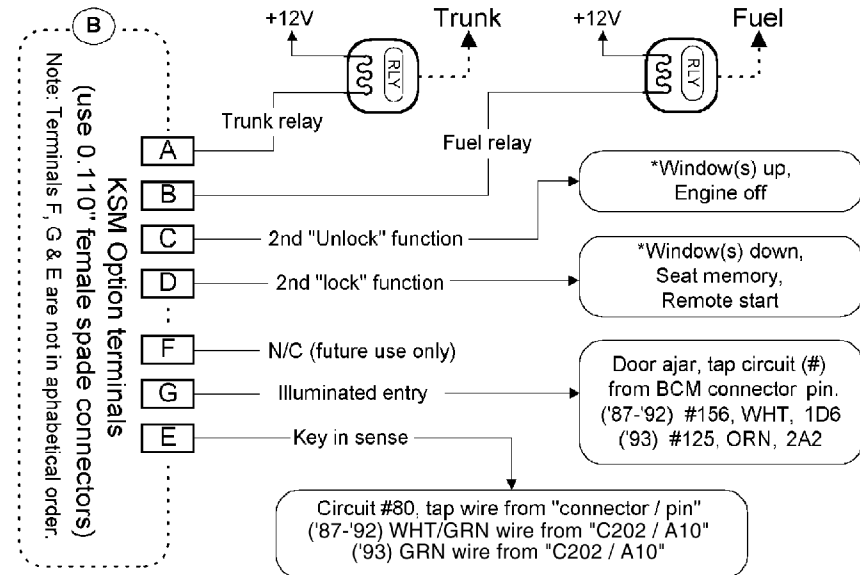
B

KSM Option terminals
(use 0.110" female spade connectors)
Note: Terminals F, G & E are not in aphabetical order.

+12V
RLY
Trunk

+12V
RLY
Fuel

Trunk relay
Fuel relay

A
B
C
D
F
G
E

2nd "Unlock" function
2nd "lock" function
N/C (future use only)
Illuminated entry
Key in sense

*Window(s) up, Engine off

*Window(s) down, Seat memory, Remote start

Door ajar, tap circuit (#) from BCM connector pin.
('87-'92) #156, WHT, 1D6
('93) #125, ORN, 2A2

Circuit #80, tap wire from "connector / pin"
('87-'92) WHT/GRN wire from "C202 / A10"
('93) GRN wire from "C202 / A10"